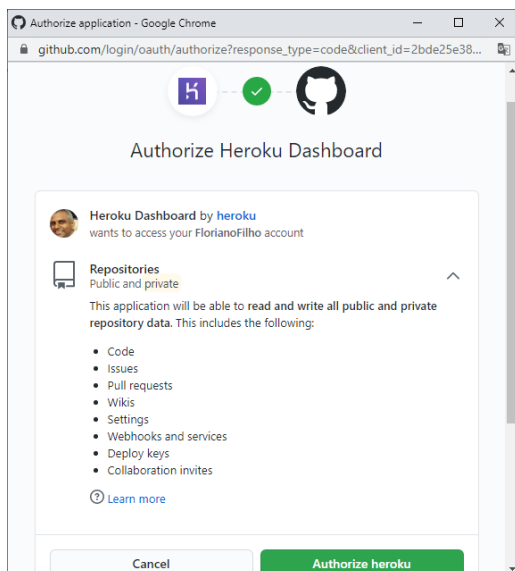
Authorize application - Google Chrome

github.com/login/oauth/authorize?response_type=code&client_id=2bde25e38...

Authorize Heroku Dashboard

Heroku Dashboard by heroku
wants to access your FlorianoFilho account

Repositories
Public and private

This application will be able to read and write all public and private repository data. This includes the following:

- Code
- Issues
- Pull requests
- Wikis
- Settings
- Webhooks and services
- Deploy keys
- Collaboration invites

Learn more

Cancel

Authorize heroku